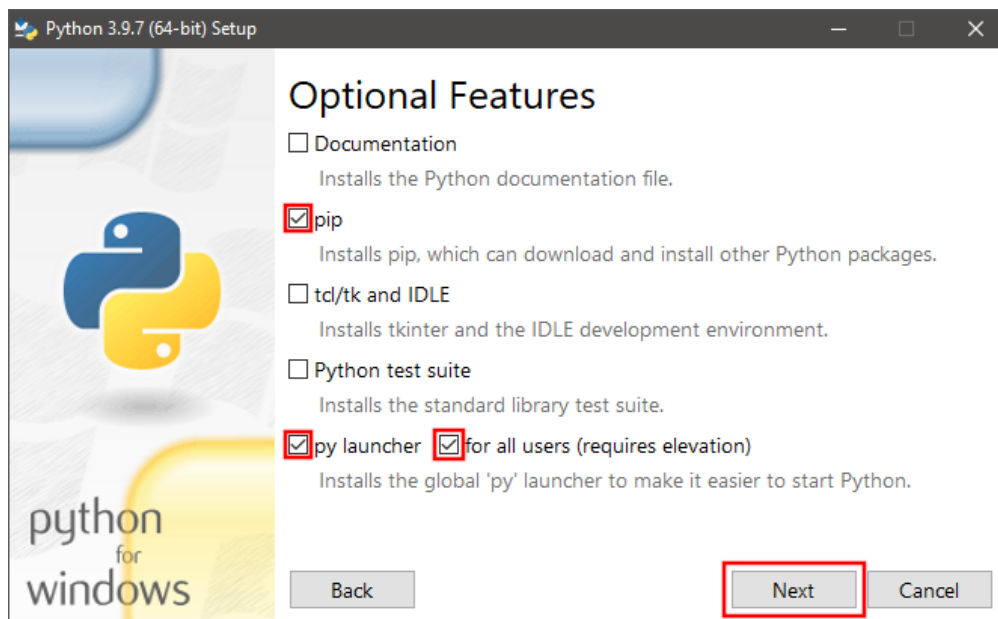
Python 3.9.7 (64-bit) Setup

python
for
windows

Optional Features

Documentation
Installs the Python documentation file.

pip
Installs pip, which can download and install other Python packages.

tcl/tk and IDLE
Installs tkinter and the IDLE development environment.

Python test suite
Installs the standard library test suite.

py launcher  for all users (requires elevation)
Installs the global 'py' launcher to make it easier to start Python.

Back

Next

Cancel